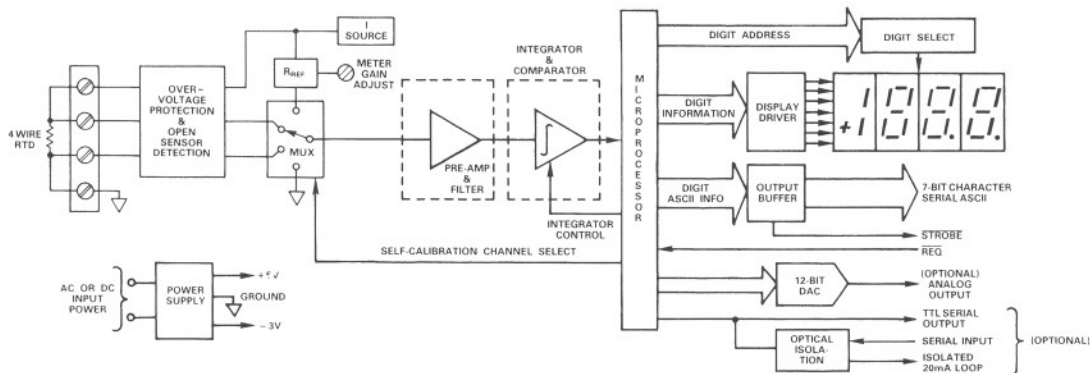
I SOURCE

$R_{REF}$

METER GAIN ADJUST

4 WIRE RTD

OVER-VOLTAGE PROTECTION & OPEN SENSOR DETECTION

MUX

PRE-AMP & FILTER

INTEGRATOR & COMPARATOR

$\int$

INTEGRATOR CONTROL

SELF-CALIBRATION CHANNEL SELECT

MICROPROCESSOR

DIGIT ADDRESS

DIGIT SELECT

DIGIT INFORMATION

DISPLAY DRIVER

+1888.

DIGIT ASCII INFO

OUTPUT BUFFER

7-BIT CHARACTER SERIAL ASCII

$\overline{STROBE}$

$\overline{REQ}$

AC OR DC INPUT POWER

POWER SUPPLY

+5V

GROUND

−3V

12-BIT DAC

(OPTIONAL) ANALOG OUTPUT

TTL SERIAL OUTPUT

OPTICAL ISOLATION

SERIAL INPUT

ISOLATED 20mA LOOP

(OPTIONAL)